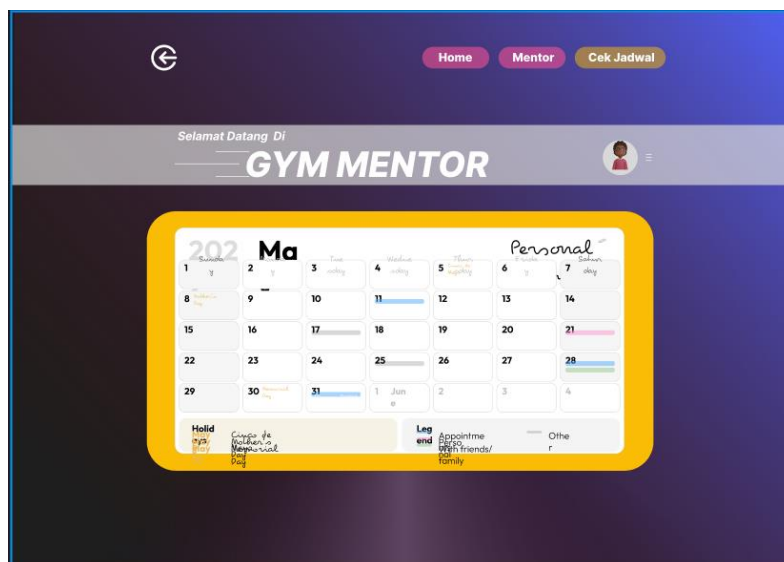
Home Mentor Cek Jadwal

Selamat Datang Di
GYM MENTOR

202 Ma Personal

| Sunday | Monday | Tuesday | Wednesday | Thursday | Friday | Saturday |
|---|---|---|---|---|---|---|
| 1 | 2 | 3 | 4 | 5 | 6 | 7 |
| 8 | 9 | 10 | 11 | 12 | 13 | 14 |
| 15 | 16 | 17 | 18 | 19 | 20 | 21 |
| 22 | 23 | 24 | 25 | 26 | 27 | 28 |
| 29 | 30 | 31 | 1 Jun e | 2 | 3 | 4 |

Holidays Cinco de Mayo Mother's Day Memorial Day

Legend Appointment Personal With friends/family Other